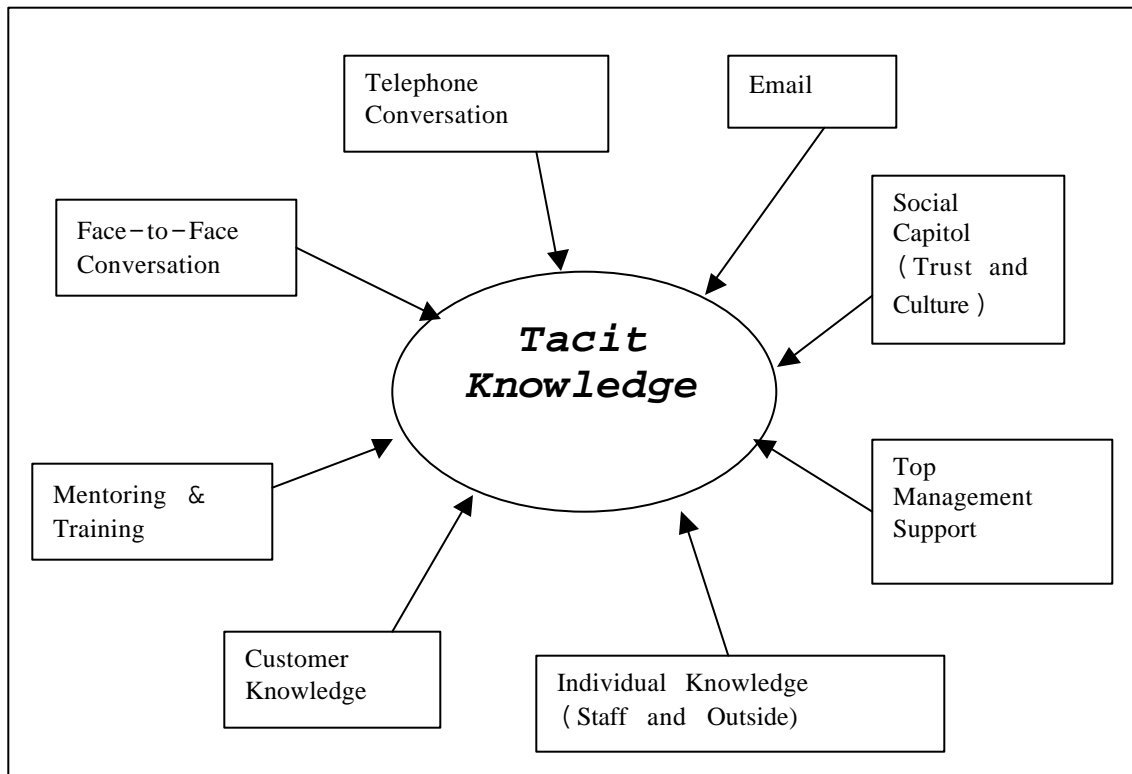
Telephone Conversation

Email

Social Capitol (Trust and Culture)

Face-to-Face Conversation

Tacit Knowledge

Mentoring & Training

Top Management Support

Customer Knowledge

Individual Knowledge (Staff and Outside)